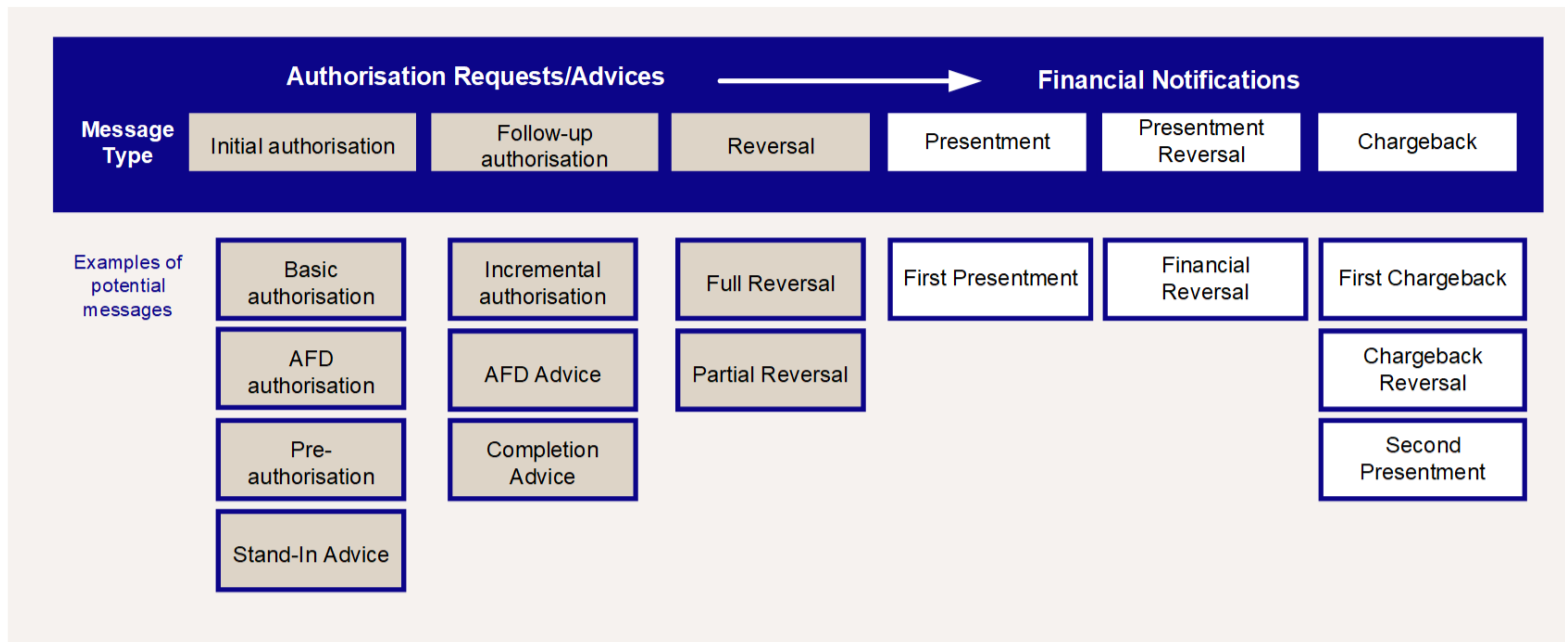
Authorisation Requests/Advices

Financial Notifications

Message Type

Initial authorisation

Follow-up authorisation

Reversal

Presentment

Presentment Reversal

Chargeback

Examples of potential messages

Basic authorisation

AFD authorisation

Pre-authorisation

Stand-In Advice

Incremental authorisation

AFD Advice

Completion Advice

Full Reversal

Partial Reversal

First Presentment

Financial Reversal

First Chargeback

Chargeback Reversal

Second Presentment